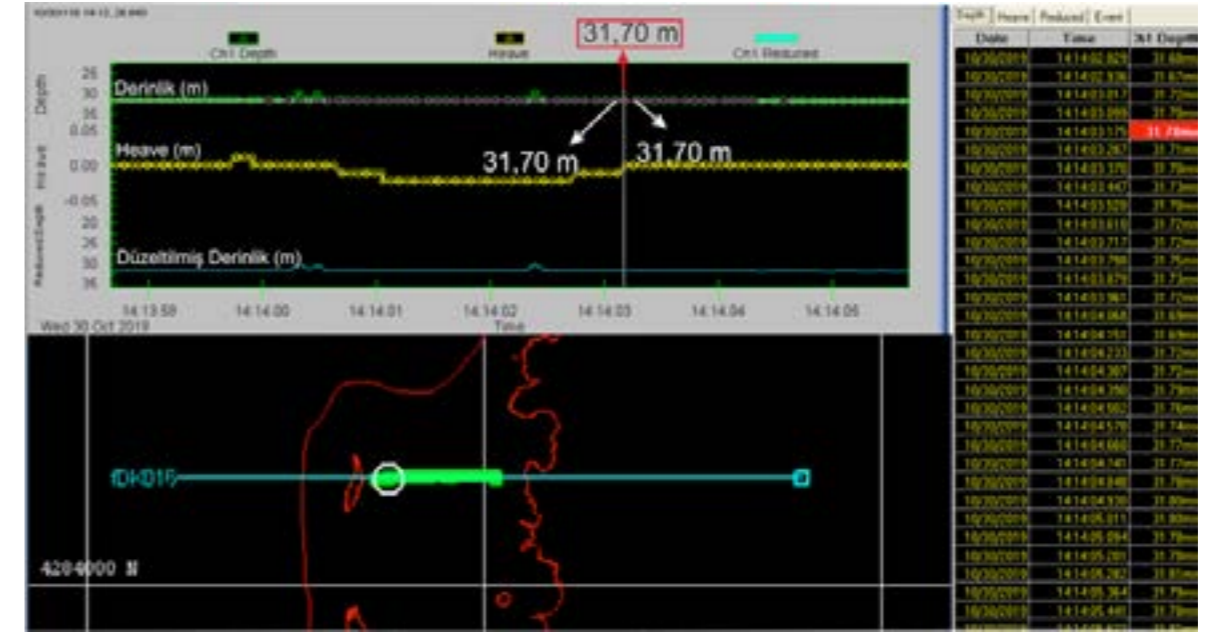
31,70 m

Ch1 Depth

Heave

Ch1 Reduced

Depth

25
30
35

Derinlik (m)

0.05

Heave (m)

0.00

-0.05

20
25
30
35

Düzeltilmiş Derinlik (m)

31,70 m

31,70 m

14:13:59
14:14:00
14:14:01
14:14:02
14:14:03
14:14:04
14:14:05

Wed 30 Oct 2019

Time

fDK01F

4204000 N

Depth | Heave | Reduced | Event

| Date | Time | Ch1 Depth |
|---|---|---|
| 10/30/2019 | 14:14:02.925 | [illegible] |
| 10/30/2019 | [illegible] | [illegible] |
| 10/30/2019 | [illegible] | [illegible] |
| 10/30/2019 | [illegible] | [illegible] |
| 10/30/2019 | 14:14:03.175 | 31.70m |
| 10/30/2019 | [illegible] | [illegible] |